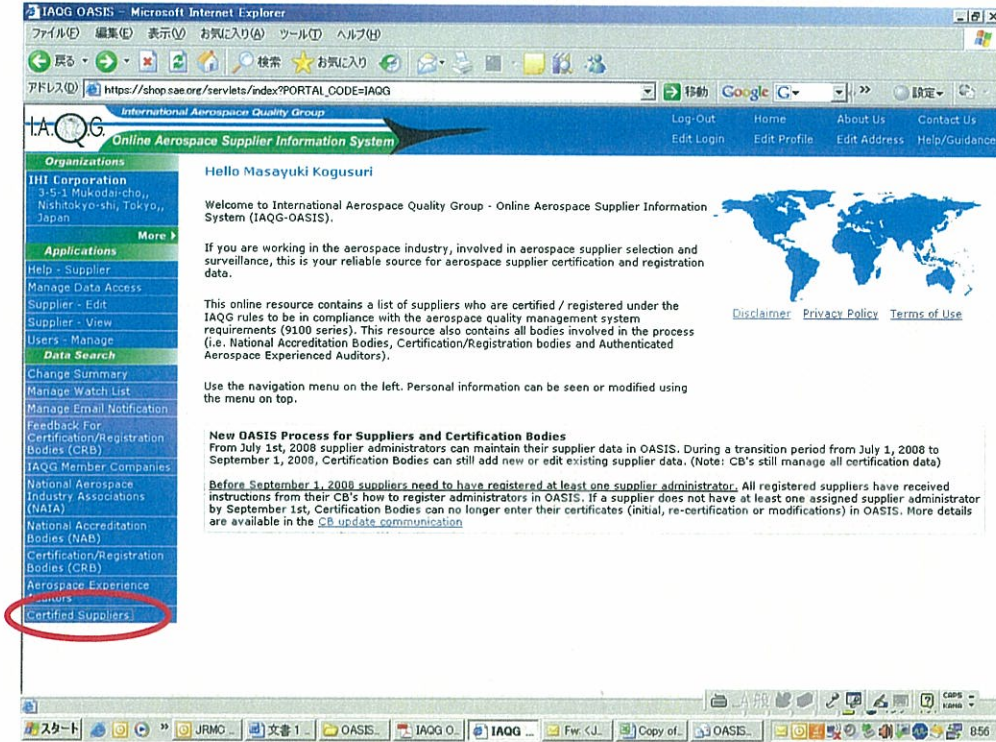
IAQG OASIS - Microsoft Internet Explorer

ファイル(F) 編集(E) 表示(V) お気に入り(A) ツール(T) ヘルプ(H)

戻る 検索 お気に入り

アドレス(D) https://shop.sae.org/servlets/index?PORTAL_CODE=IAQG

移動 Google G- » 設定-

International Aerospace Quality Group

IAQG Online Aerospace Supplier Information System

Log-Out Home About Us Contact Us
Edit Login Edit Profile Edit Address Help/Guidance

Organizations
IHI Corporation
3-5-1 Mukodai-cho,, Nishitokyo-shi, Tokyo,, Japan
More
Applications
Help - Supplier
Manage Data Access
Supplier - Edit
Supplier - View
Users - Manage
Data Search
Change Summary
Manage Watch List
Manage Email Notification
Feedback For Certification/Registration Bodies (CRB)
IAQG Member Companies
National Aerospace Industry Associations (NAIA)
National Accreditation Bodies (NAB)
Certification/Registration Bodies (CRB)
Aerospace Experience Auditors
Certified Suppliers

Hello Masayuki Kogusuri

Welcome to International Aerospace Quality Group - Online Aerospace Supplier Information System (IAQG-OASIS).

If you are working in the aerospace industry, involved in aerospace supplier selection and surveillance, this is your reliable source for aerospace supplier certification and registration data.

This online resource contains a list of suppliers who are certified / registered under the IAQG rules to be in compliance with the aerospace quality management system requirements (9100 series). This resource also contains all bodies involved in the process (i.e. National Accreditation Bodies, Certification/Registration bodies and Authenticated Aerospace Experienced Auditors).

Disclaimer Privacy Policy Terms of Use

Use the navigation menu on the left. Personal information can be seen or modified using the menu on top.

New OASIS Process for Suppliers and Certification Bodies
From July 1st, 2008 supplier administrators can maintain their supplier data in OASIS. During a transition period from July 1, 2008 to September 1, 2008, Certification Bodies can still add new or edit existing supplier data. (Note: CB's still manage all certification data)

Before September 1, 2008 suppliers need to have registered at least one supplier administrator. All registered suppliers have received instructions from their CB's how to register administrators in OASIS. If a supplier does not have at least one assigned supplier administrator by September 1st, Certification Bodies can no longer enter their certificates (initial, re-certification or modifications) in OASIS. More details are available in the CB update communication

スタート JRMC 文書1 OASIS IAQG O IAQG Fw: <J Copy of OASIS 8:56